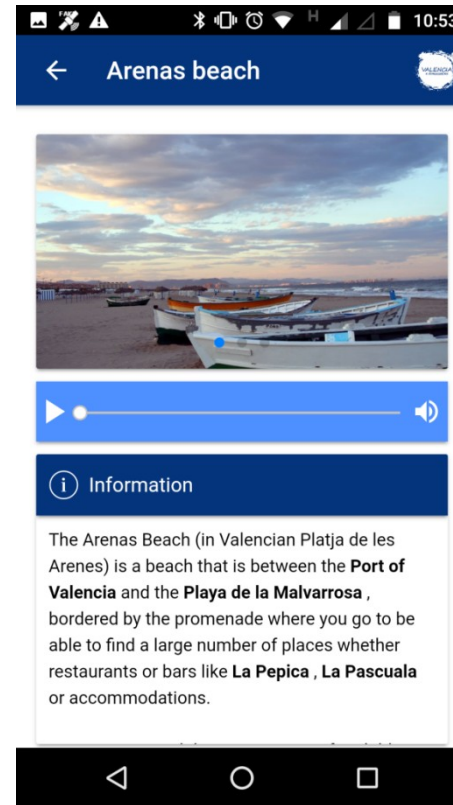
10:53

Arenas beach

VALENCIA

Information

The Arenas Beach (in Valencian Platja de les Arenes) is a beach that is between the **Port of Valencia** and the **Playa de la Malvarrosa** , bordered by the promenade where you go to be able to find a large number of places whether restaurants or bars like **La Pepica** , **La Pascuala** or accommodations.

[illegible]